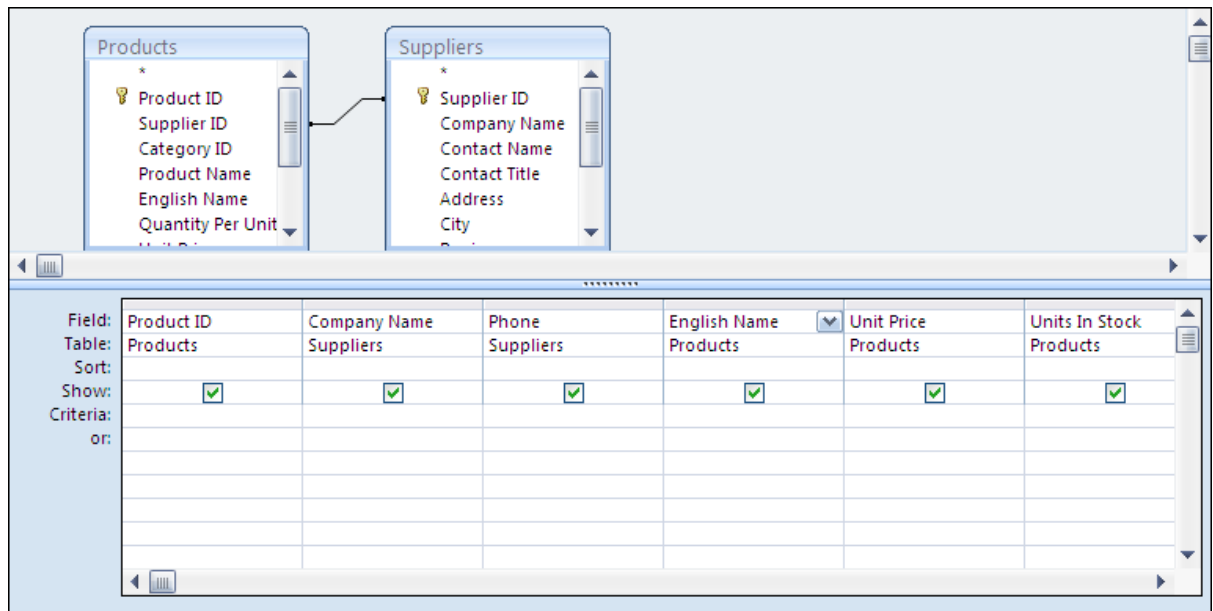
Products
*
Product ID
Supplier ID
Category ID
Product Name
English Name
Quantity Per Unit
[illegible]

Suppliers
*
Supplier ID
Company Name
Contact Name
Contact Title
Address
City
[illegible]

| | | | | | | |
|---|---|---|---|---|---|---|
| Field: | Product ID | Company Name | Phone | English Name | Unit Price | Units In Stock |
| Table: | Products | Suppliers | Suppliers | Products | Products | Products |
| Sort: | | | | | | |
| Show: | ☑ | ☑ | ☑ | ☑ | ☑ | ☑ |
| Criteria: | | | | | | |
| or: | | | | | | |